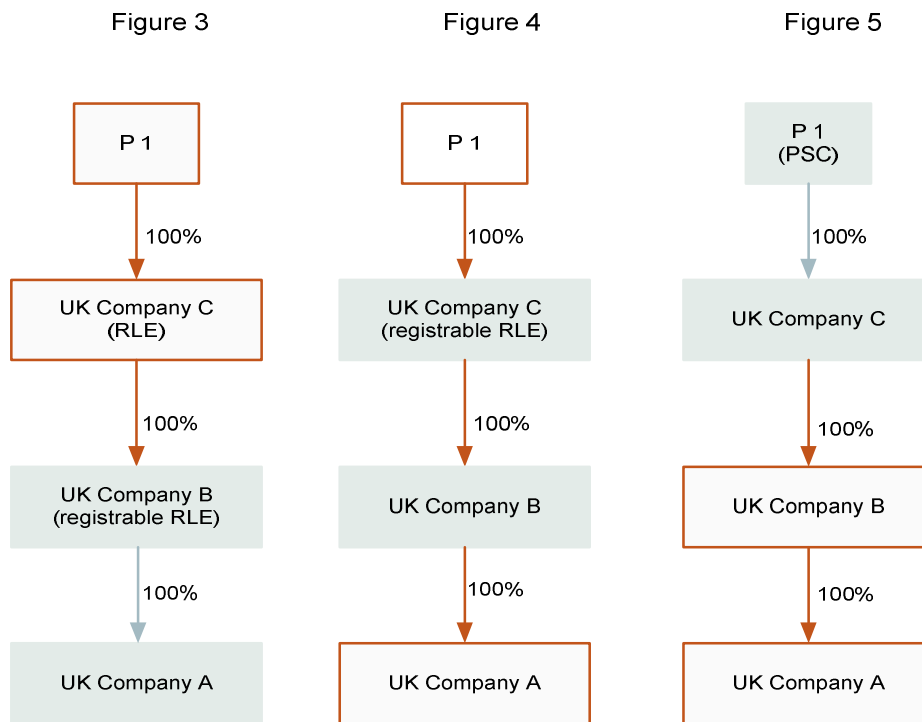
Figure 3

P 1

100%

UK Company C
(RLE)

100%

UK Company B
(registrable RLE)

100%

UK Company A

Figure 4

P 1

100%

UK Company C
(registrable RLE)

100%

UK Company B

100%

UK Company A

Figure 5

P 1
(PSC)

100%

UK Company C

100%

UK Company B

100%

UK Company A